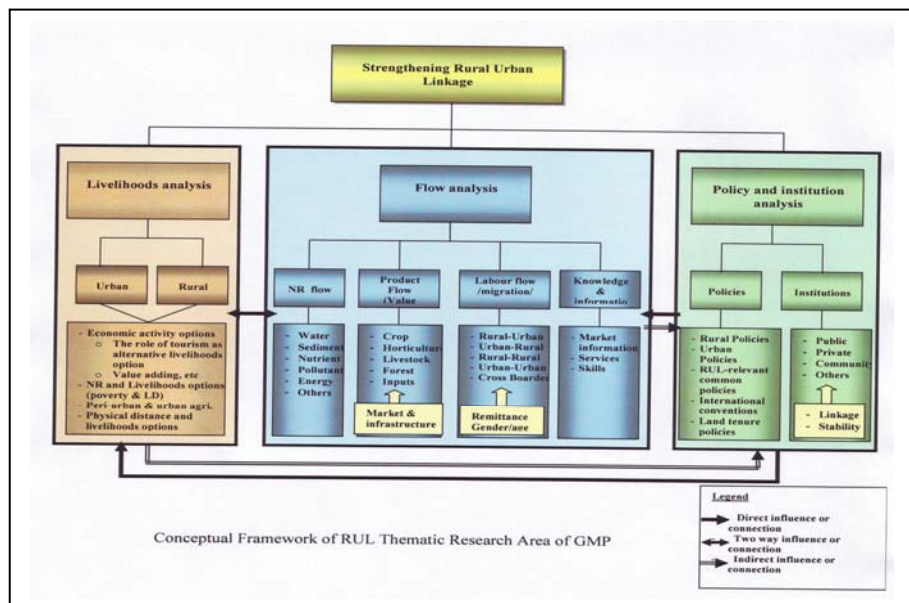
Strengthening Rural Urban Linkage

Livelihoods analysis

Urban

Rural

- Economic activity options
  - The role of tourism as alternative livelihoods option
  - Value adding, etc
- NR and Livelihoods options (poverty & LD)
- Peri-urban & urban agri.
- Physical distance and livelihoods options

Flow analysis

NR flow

- Water
- Sediment
- Nutrient
- Pollutant
- Energy
- Others

Product Flow (Value

- Crop
- Horticultur
- Livestock
- Forest
- Inputs

Market & infrastructure

Labour flow /migration/

- Rural-Urban
- Urban-Rural
- Rural-Rural
- Urban-Urban
- Cross Boarder

Remittance Gender/age

Knowledge & informatio

- Market information
- Services
- Skills

Policy and institution analysis

Policies

- Rural Policies
- Urban Policies
- RUL-relevant common policies
- International conventions
- Land tenure policies

Institutions

- Public
- Private
- Community
- Others

- Linkage
- Stability

Conceptual Framework of RUL Thematic Research Area of GMP

Legend

Direct influence or connection

Two way influence or connection

Indirect influence or connection